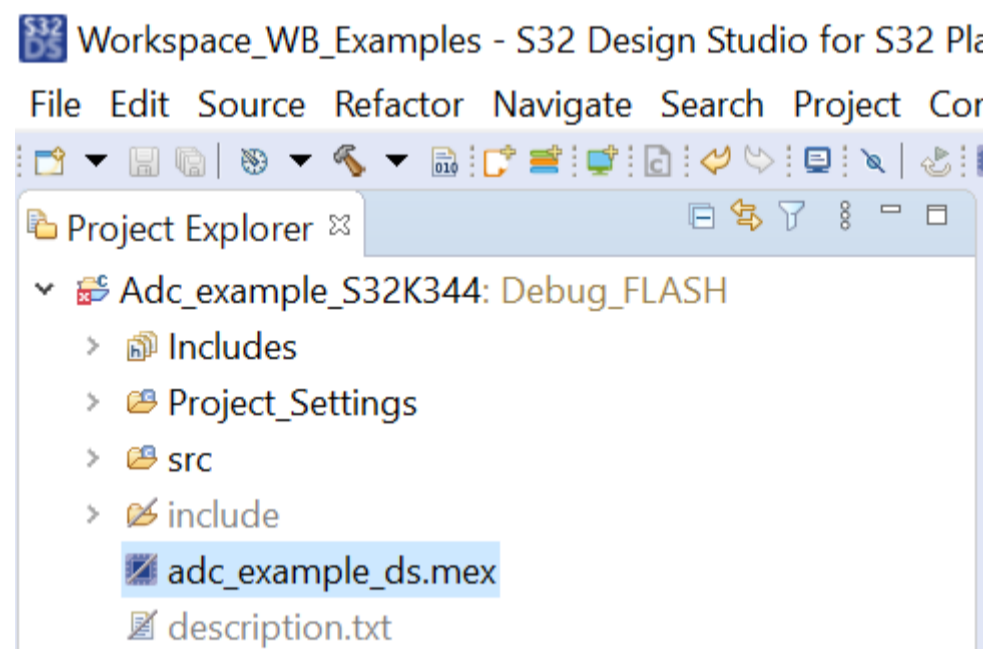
S32 DS Workspace_WB_Examples - S32 Design Studio for S32 Pla

File Edit Source Refactor Navigate Search Project Co

Project Explorer ☒

Adc_example_S32K344: Debug_FLASH

Includes

Project_Settings

src

include

adc_example_ds.mex

description.txt